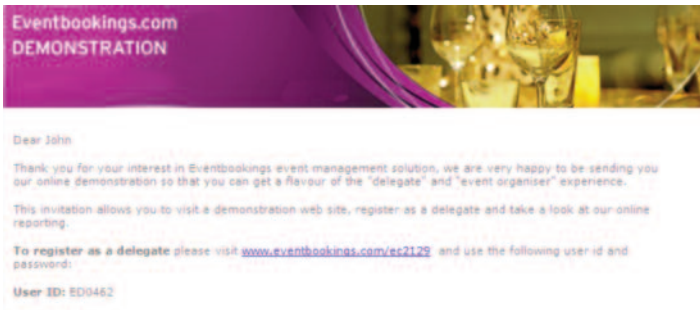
Eventbookings.com
DEMONSTRATION

Dear John

Thank you for your interest in Eventbookings event management solution, we are very happy to be sending you our online demonstration so that you can get a flavour of the "delegate" and "event organiser" experience.

This invitation allows you to visit a demonstration web site, register as a delegate and take a look at our online reporting.

To register as a delegate please visit www.eventbookings.com/ec2129 and use the following user id and password:

User ID: ED0462